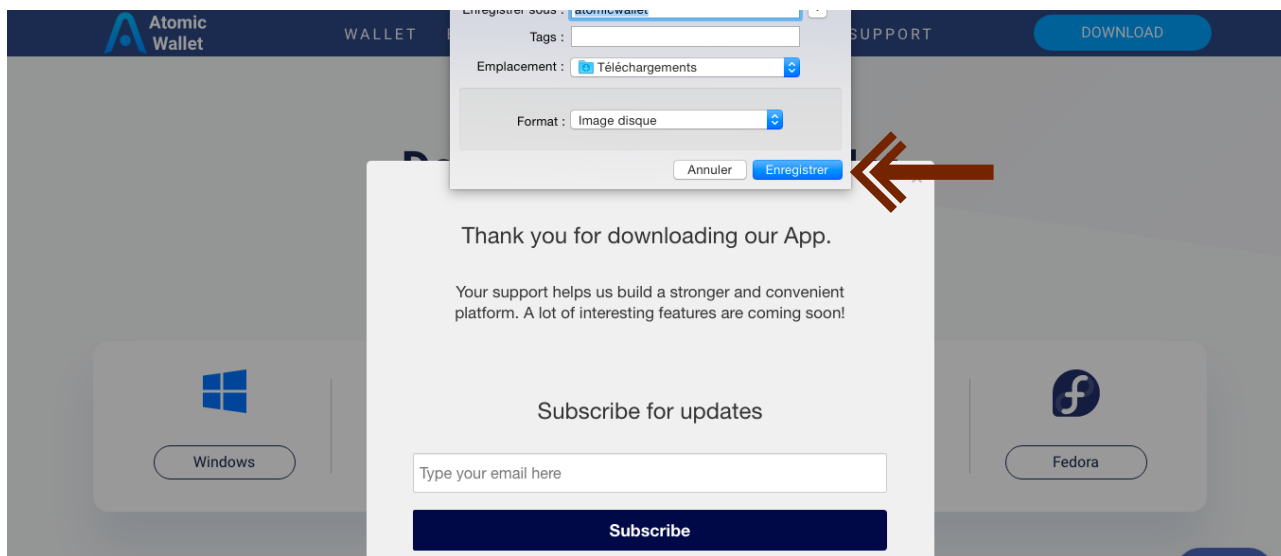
Atomic Wallet

WALLET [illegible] SUPPORT

DOWNLOAD

Enregistrer sous : atomicwallet

Tags :

Emplacement : Téléchargements

Format : Image disque

Annuler Enregistrer

Thank you for downloading our App.

Your support helps us build a stronger and convenient platform. A lot of interesting features are coming soon!

Subscribe for updates

Type your email here

Subscribe

Windows

Fedora